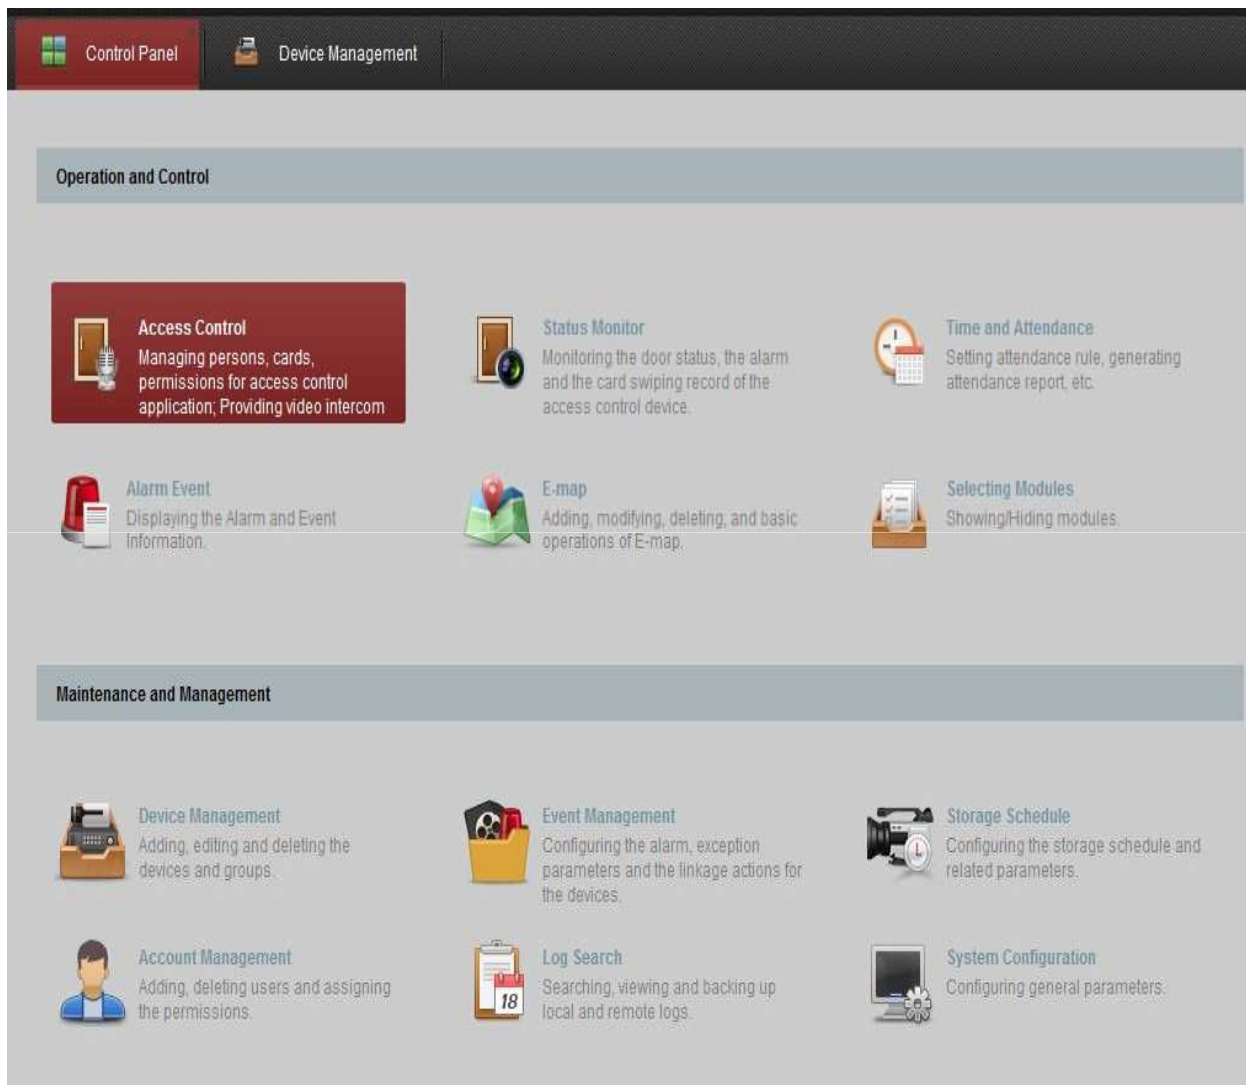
Control Panel

Device Management

Operation and Control

Access Control
Managing persons, cards, permissions for access control application; Providing video intercom

Status Monitor
Monitoring the door status, the alarm and the card swiping record of the access control device.

Time and Attendance
Setting attendance rule, generating attendance report, etc.

Alarm Event
Displaying the Alarm and Event Information.

E-map
Adding, modifying, deleting, and basic operations of E-map.

Selecting Modules
Showing/Hiding modules.

Maintenance and Management

Device Management
Adding, editing and deleting the devices and groups.

Event Management
Configuring the alarm, exception parameters and the linkage actions for the devices.

Storage Schedule
Configuring the storage schedule and related parameters.

Account Management
Adding, deleting users and assigning the permissions.

18

Log Search
Searching, viewing and backing up local and remote logs.

System Configuration
Configuring general parameters.